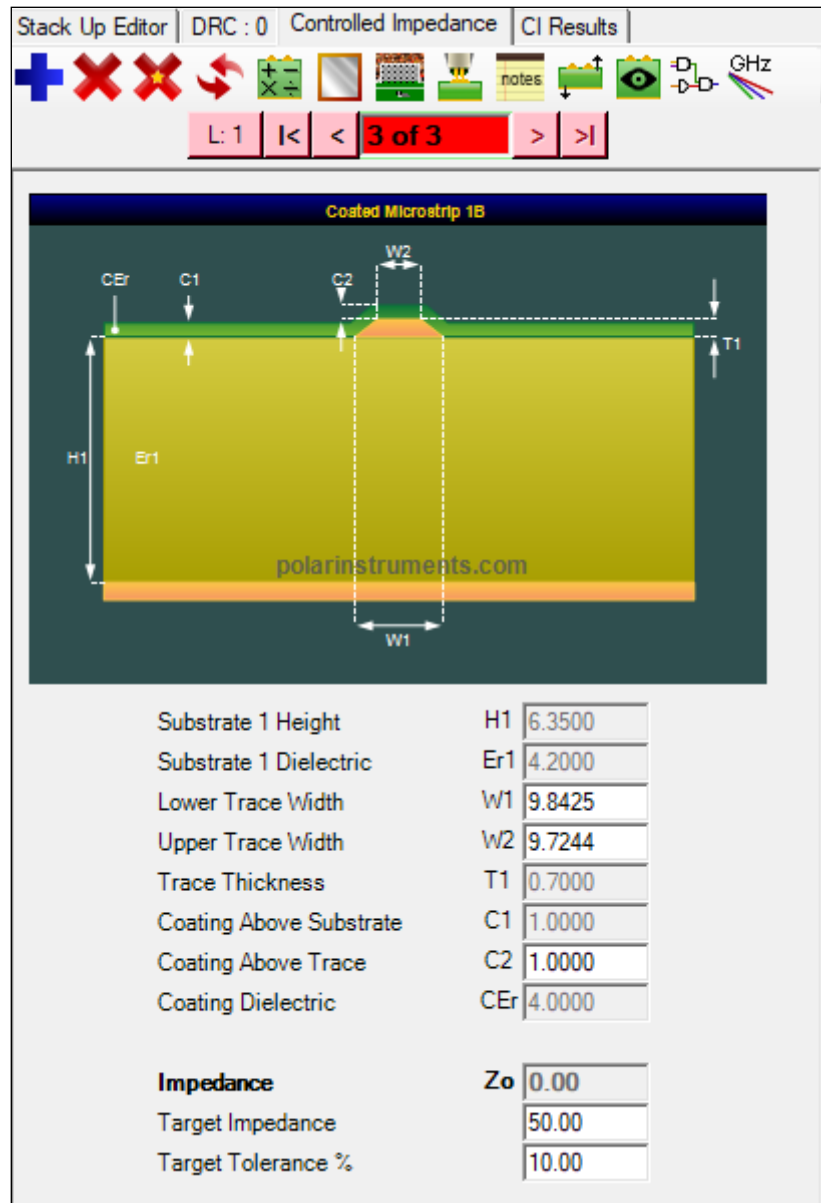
Stack Up Editor | DRC : 0 | Controlled Impedance | CI Results

notes

GHz

L: 1 |< < 3 of 3 > >|

Coated Microstrip 1B

W2

CEr C1 C2

T1

H1 Er1

polarinstruments.com

W1

| | | |
|---|---|---|
| Substrate 1 Height | H1 | 6.3500 |
| Substrate 1 Dielectric | Er1 | 4.2000 |
| Lower Trace Width | W1 | 9.8425 |
| Upper Trace Width | W2 | 9.7244 |
| Trace Thickness | T1 | 0.7000 |
| Coating Above Substrate | C1 | 1.0000 |
| Coating Above Trace | C2 | 1.0000 |
| Coating Dielectric | CEr | 4.0000 |

| | | |
|---|---|---|
| **Impedance** | **Zo** | 0.00 |
| Target Impedance | | 50.00 |
| Target Tolerance % | | 10.00 |